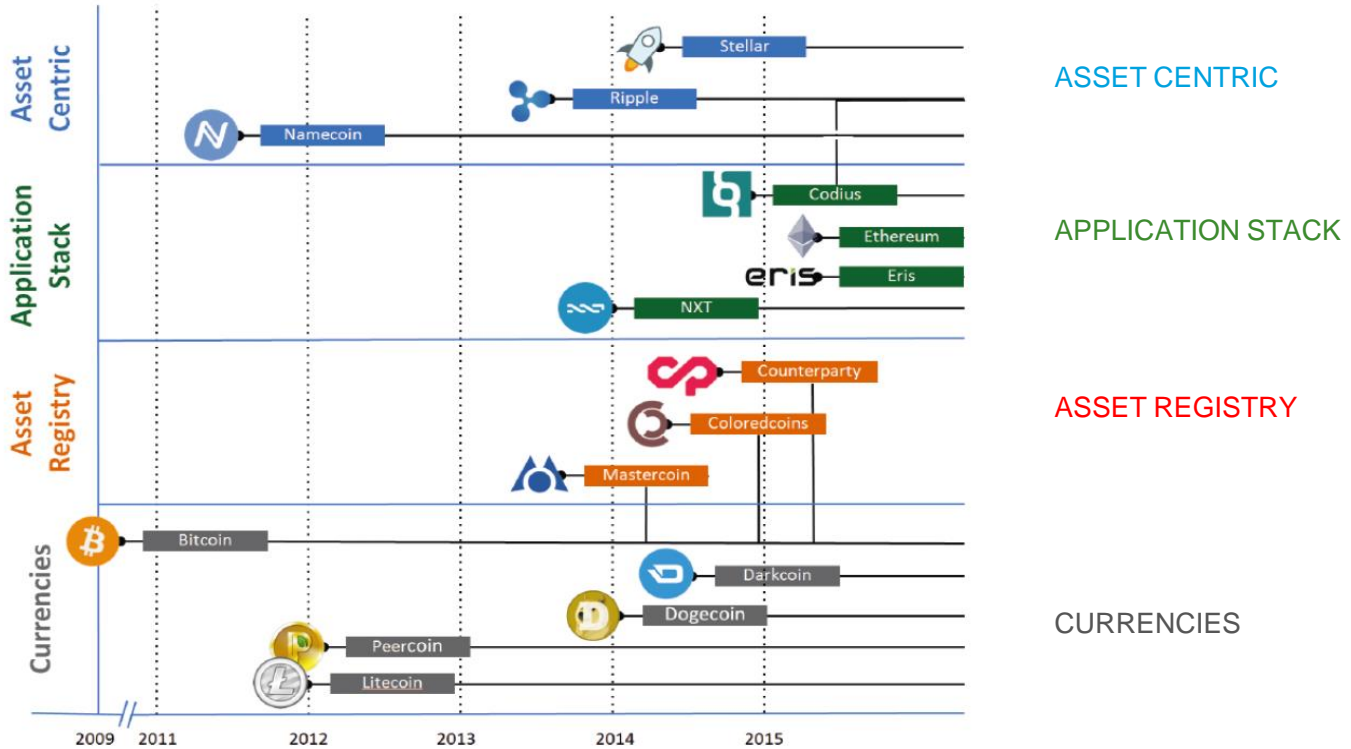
Asset Centric

Stellar

Ripple

Namecoin

ASSET CENTRIC

Application Stack

Codius

Ethereum

eris

Eris

NXT

APPLICATION STACK

Asset Registry

Counterparty

Coloredcoins

Mastercoin

ASSET REGISTRY

Currencies

Bitcoin

Darkcoin

Dogecoin

Peercoin

Litecoin

CURRENCIES

2009 2011 2012 2013 2014 2015